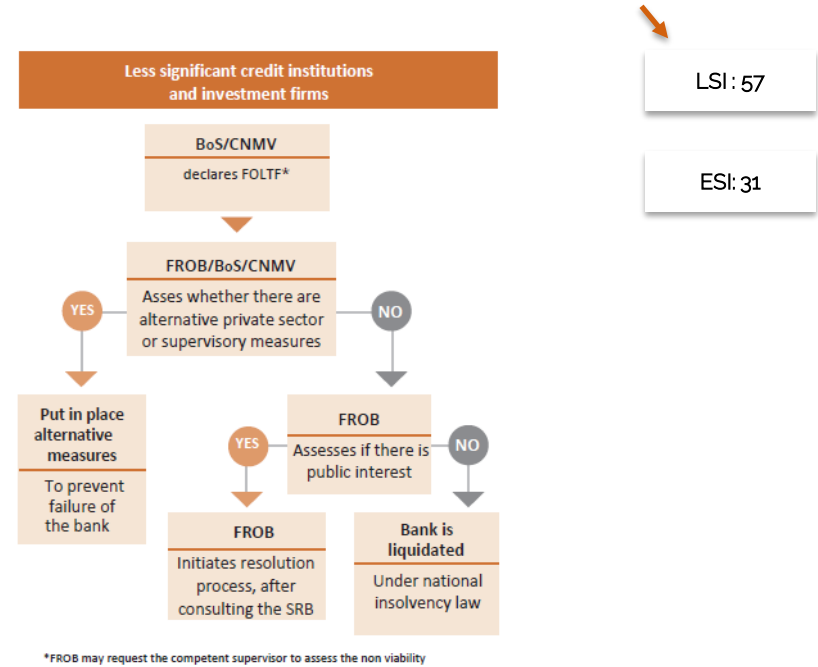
Less significant credit institutions and investment firms

BoS/CNMV

declares FOLTF*

FROB/BoS/CNMV

Asses whether there are alternative private sector or supervisory measures

YES

NO

Put in place alternative measures

To prevent failure of the bank

FROB

Assesses if there is public interest

YES

NO

FROB

Initiates resolution process, after consulting the SRB

Bank is liquidated

Under national insolvency law

*FROB may request the competent supervisor to assess the non viability

LSI : 57

ESI: 31